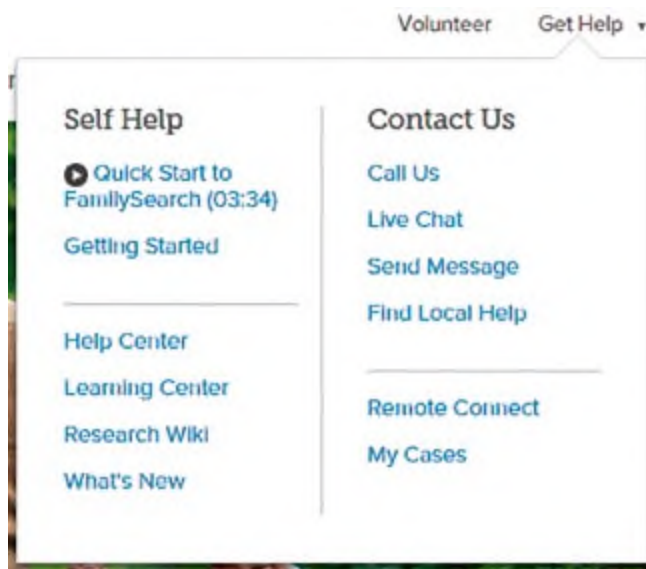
Volunteer Get Help ▾

Self Help

Quick Start to FamilySearch (03:34)

Getting Started

Help Center

Learning Center

Research Wiki

What's New

Contact Us

Call Us

Live Chat

Send Message

Find Local Help

Remote Connect

My Cases